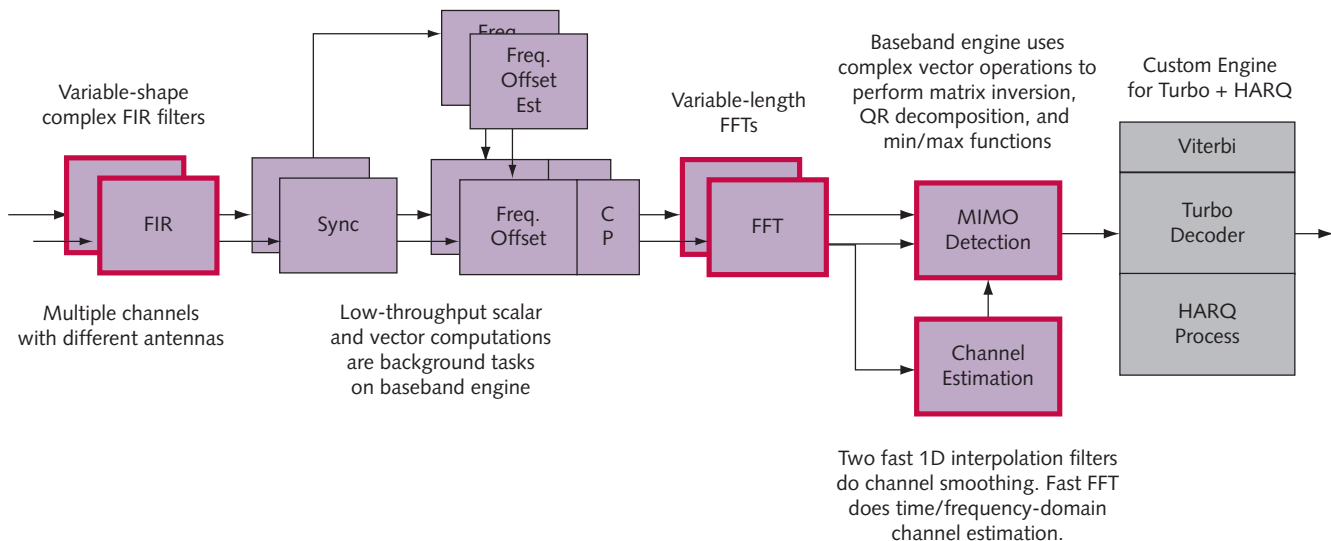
Variable-shape complex FIR filters

FIR

Multiple channels with different antennas

Sync

Freq.

Freq. Offset Est

Freq. Offset

C P

Low-throughput scalar and vector computations are background tasks on baseband engine

Variable-length FFTs

FFT

Baseband engine uses complex vector operations to perform matrix inversion, QR decomposition, and min/max functions

MIMO Detection

Channel Estimation

Two fast 1D interpolation filters do channel smoothing. Fast FFT does time/frequency-domain channel estimation.

Custom Engine for Turbo + HARQ

Viterbi

Turbo Decoder

HARQ Process